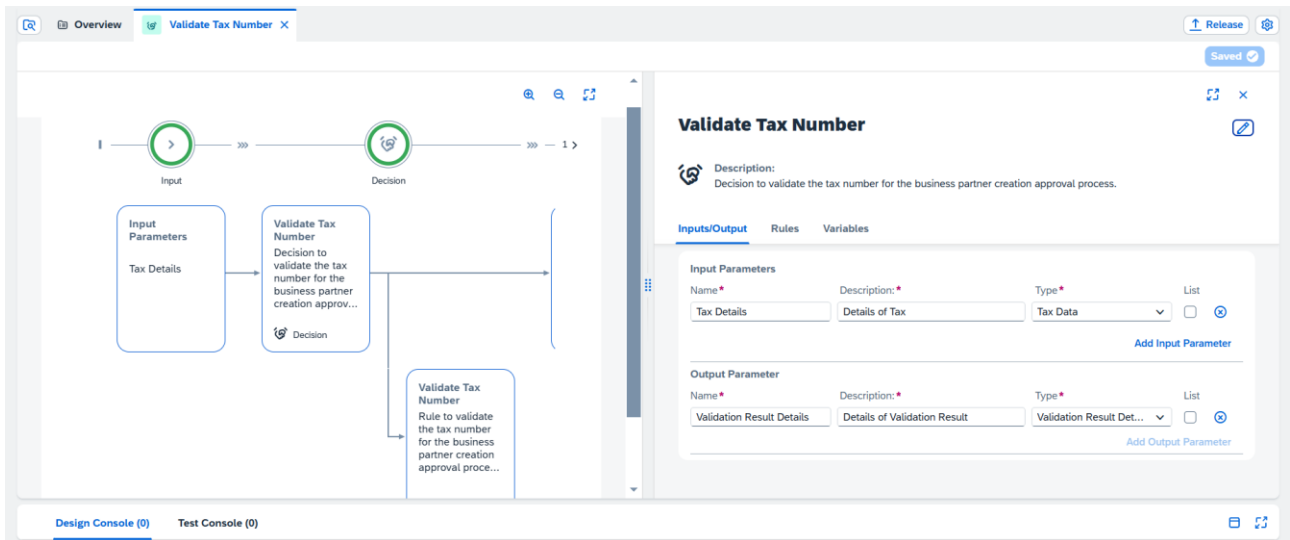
Overview
Validate Tax Number
Release
Saved

Input
Decision
1

Input Parameters
Tax Details

Validate Tax Number
Decision to validate the tax number for the business partner creation approv...
Decision

Validate Tax Number
Rule to validate the tax number for the business partner creation approval proce...

Validate Tax Number

Description:
Decision to validate the tax number for the business partner creation approval process.

Inputs/Output
Rules
Variables

Input Parameters

| Name* | Description:* | Type* | List |
|---|---|---|---|
| Tax Details | Details of Tax | Tax Data | |

Add Input Parameter

Output Parameter

| Name* | Description:* | Type* | List |
|---|---|---|---|
| Validation Result Details | Details of Validation Result | Validation Result Det... | |

Add Output Parameter

Design Console (0)
Test Console (0)